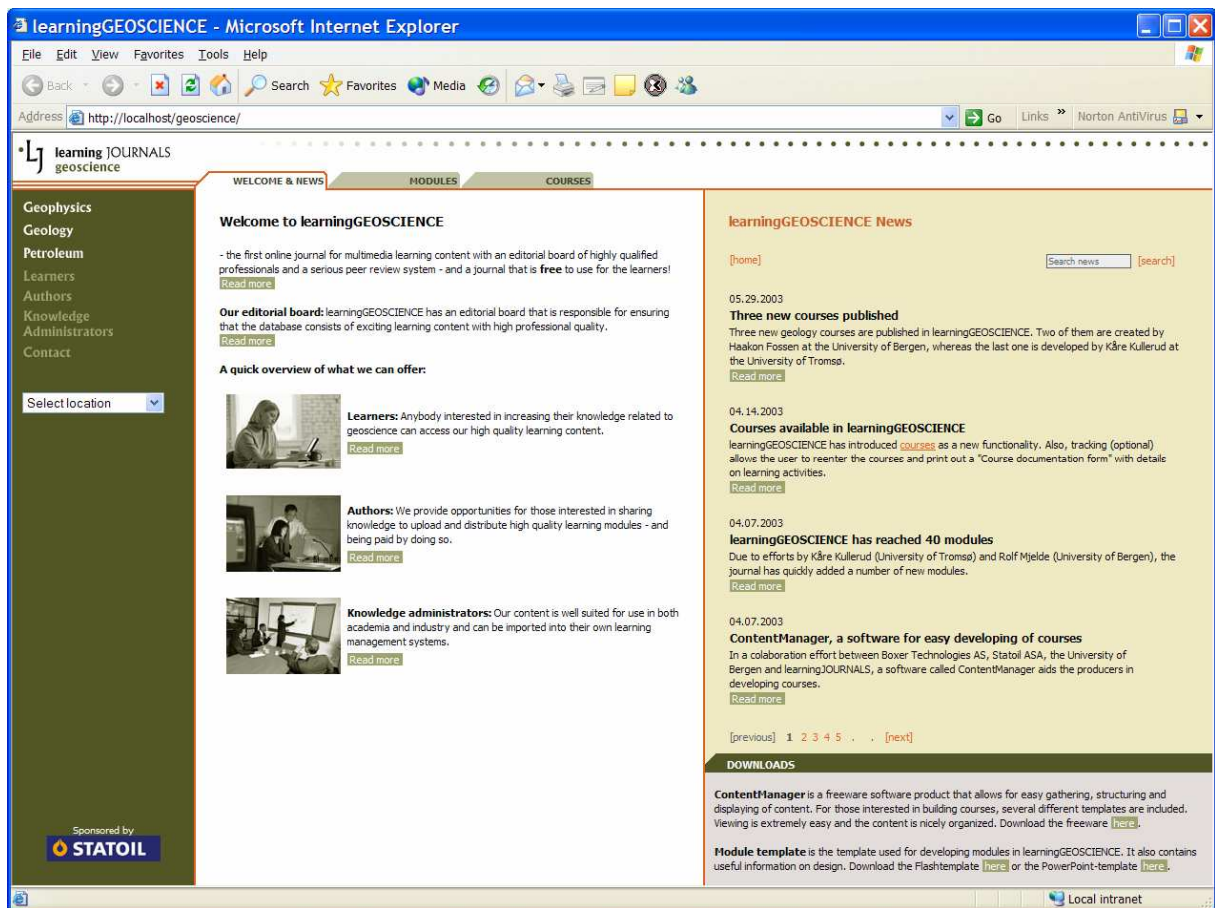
learningGEOSCIENCE - Microsoft Internet Explorer

File Edit View Favorites Tools Help

Back Search Favorites Media

Address http://localhost/geoscience/ Go Links » Norton AntiVirus

learning JOURNALS geoscience

WELCOME & NEWS MODULES COURSES

Geophysics
Geology
Petroleum
Learners
Authors
Knowledge Administrators
Contact

Select location

Sponsored by
STATOIL

Welcome to learningGEOSCIENCE

- the first online journal for multimedia learning content with an editorial board of highly qualified professionals and a serious peer review system - and a journal that is **free** to use for the learners!
Read more

**Our editorial board:** learningGEOSCIENCE has an editorial board that is responsible for ensuring that the database consists of exciting learning content with high professional quality.
Read more

**A quick overview of what we can offer:**

**Learners:** Anybody interested in increasing their knowledge related to geoscience can access our high quality learning content.
Read more

**Authors:** We provide opportunities for those interested in sharing knowledge to upload and distribute high quality learning modules - and being paid by doing so.
Read more

**Knowledge administrators:** Our content is well suited for use in both academia and industry and can be imported into their own learning management systems.
Read more

learningGEOSCIENCE News

[home] Search news [search]

05.29.2003
Three new courses published
Three new geology courses are published in learningGEOSCIENCE. Two of them are created by Haakon Fossen at the University of Bergen, whereas the last one is developed by Kåre Kullerud at the University of Tromsø.
Read more

04.14.2003
Courses available in learningGEOSCIENCE
learningGEOSCIENCE has introduced courses as a new functionality. Also, tracking (optional) allows the user to reenter the courses and print out a "Course documentation form" with details on learning activities.
Read more

04.07.2003
learningGEOSCIENCE has reached 40 modules
Due to efforts by Kåre Kullerud (University of Tromsø) and Rolf Mjelde (University of Bergen), the journal has quickly added a number of new modules.
Read more

04.07.2003
ContentManager, a software for easy developing of courses
In a colaboration effort between Boxer Technologies AS, Statoil ASA, the University of Bergen and learningJOURNALS, a software called ContentManager aids the producers in developing courses.
Read more

[previous] 1 2 3 4 5 . . [next]

DOWNLOADS

**ContentManager** is a freeware software product that allows for easy gathering, structuring and displaying of content. For those interested in building courses, several different templates are included. Viewing is extremely easy and the content is nicely organized. Download the freeware here.

**Module template** is the template used for developing modules in learningGEOSCIENCE. It also contains useful information on design. Download the Flashtemplate here or the PowerPoint-template here.

Local intranet